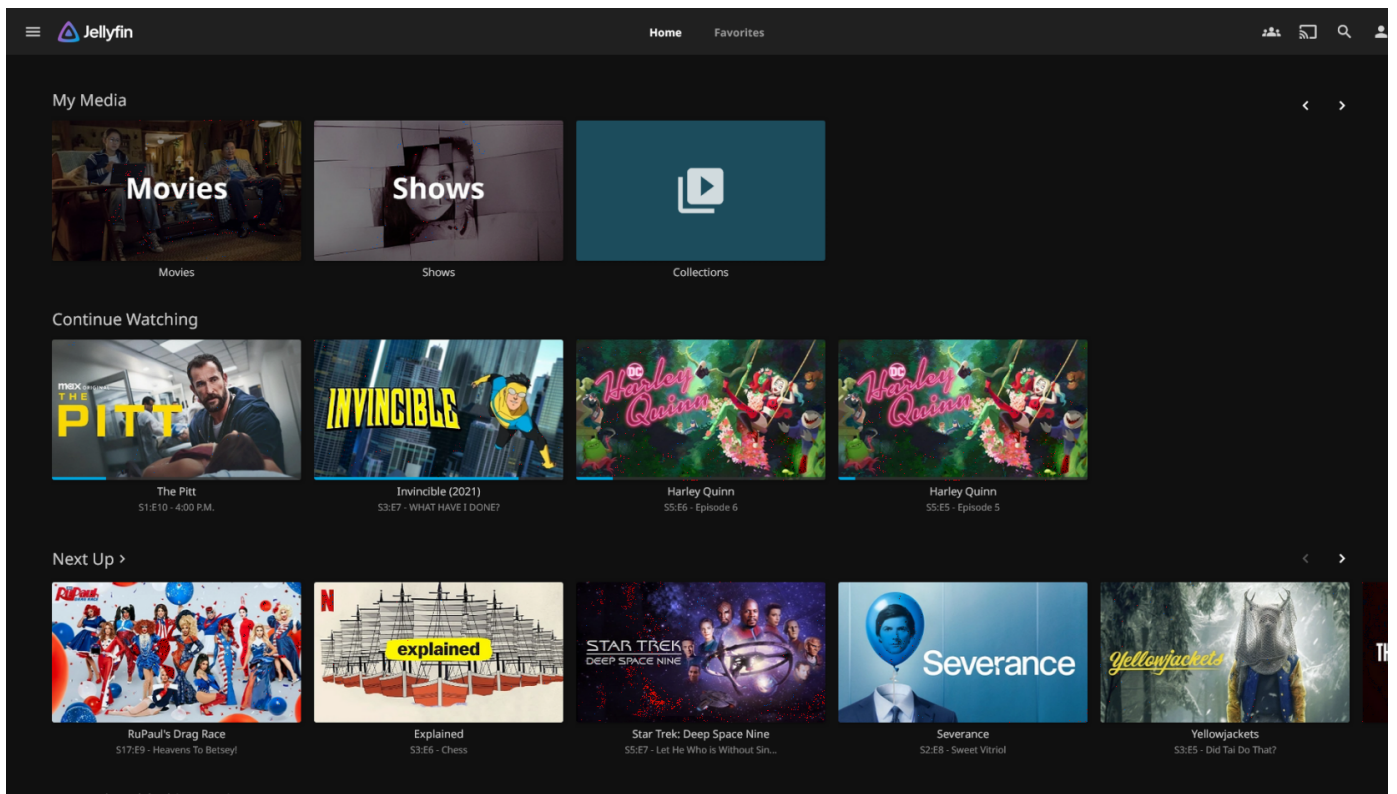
Jellyfin

Home Favorites

My Media

Movies

Movies

Shows

Shows

Collections

Continue Watching

max ORIGINAL THE PITT

The Pitt
S1:E10 - 4:00 P.M.

INVINCIBLE

Invincible (2021)
S3:E7 - WHAT HAVE I DONE?

DC Harley Quinn

Harley Quinn
S5:E6 - Episode 6

DC Harley Quinn

Harley Quinn
S5:E5 - Episode 5

Next Up >

RuPaul's Drag Race
S17:E9 - Heavens To Betsey!

N explained

Explained
S3:E6 - Chess

STAR TREK DEEP SPACE NINE

Star Trek: Deep Space Nine
S5:E7 - Let He Who is Without Sin...

Severance

Severance
S2:E8 - Sweet Vitriol

Yellowjackets

Yellowjackets
S3:E5 - Did Tai Do That?